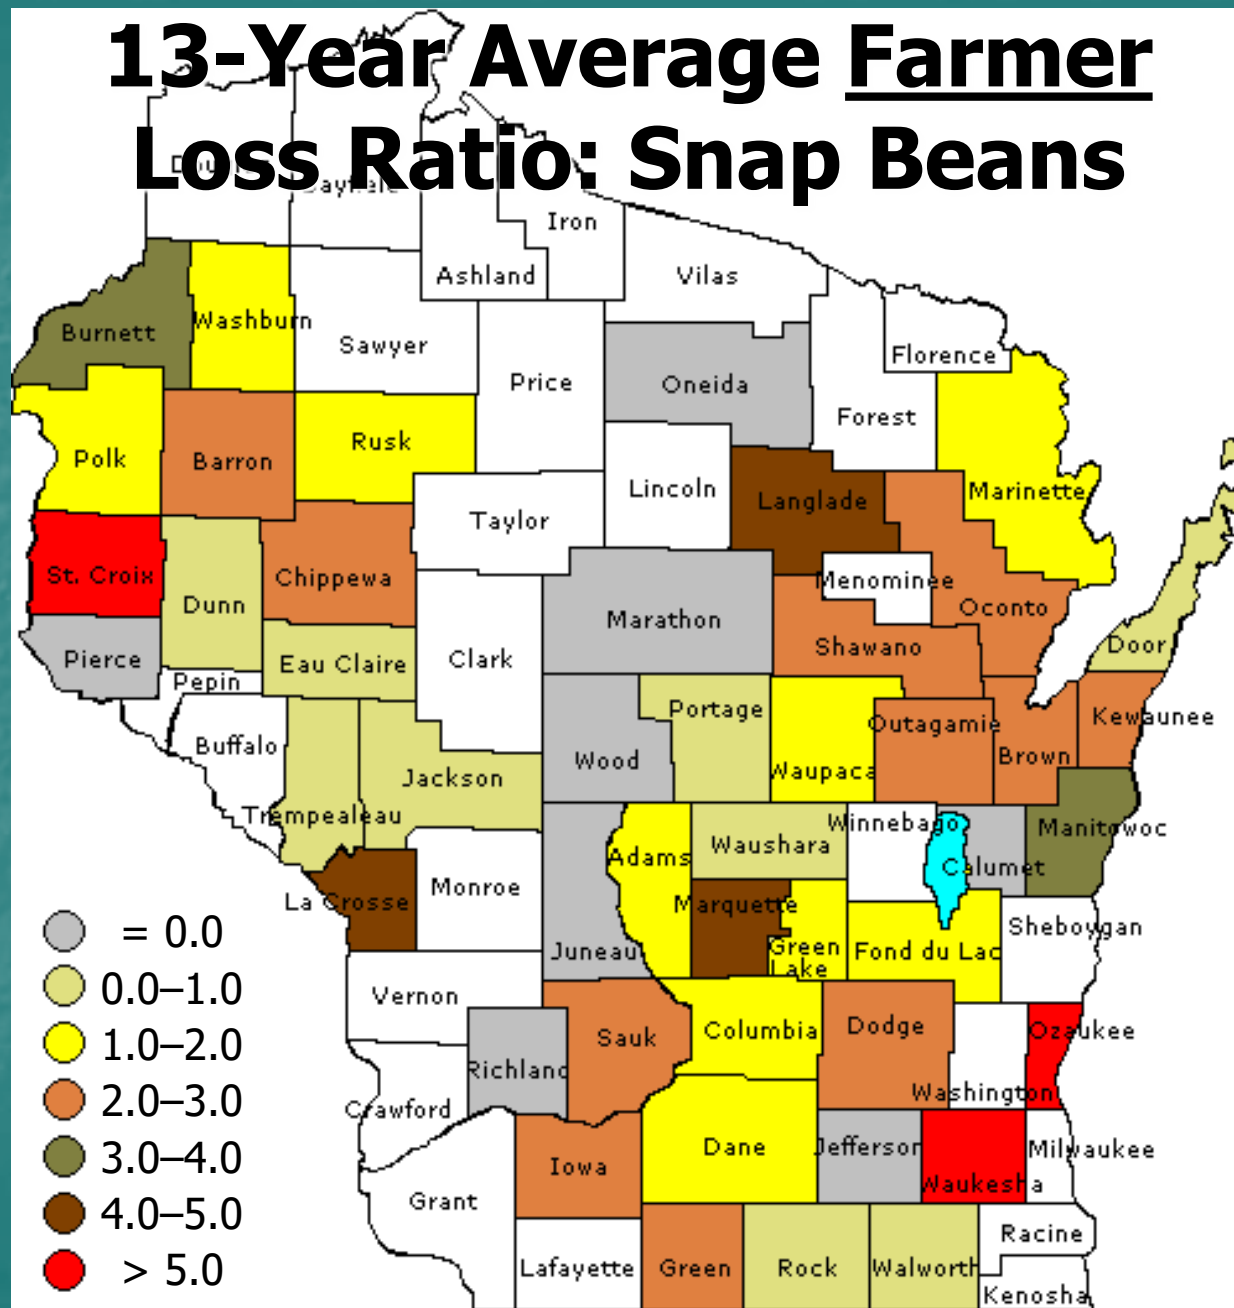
13-Year Average Farmer Loss Ratio: Snap Beans

Douglas Bayfield Iron Ashland Vilas Burnett Washburn Sawyer Price Oneida Florence Forest Polk Barron Rusk Lincoln Marinette Taylor Langlade St. Croix Dunn Chippewa Menominee Oconto Marathon Door Pierce Eau Claire Clark Shawano Pepin Portage Kewaunee Buffalo Outagamie Jackson Wood Waupaca Brown Trempealeau Winnebago Manitowoc Waushara Calumet Adams Monroe La Crosse Marquette Sheboygan Green Lake Fond du Lac Juneau Vernon Ozaukee Sauk Columbia Dodge Richland Washington Crawford Dane Jefferson Milwaukee Iowa Waukesha Grant Racine Lafayette Green Rock Walworth Kenosha

= 0.0
0.0–1.0
1.0–2.0
2.0–3.0
3.0–4.0
4.0–5.0
> 5.0